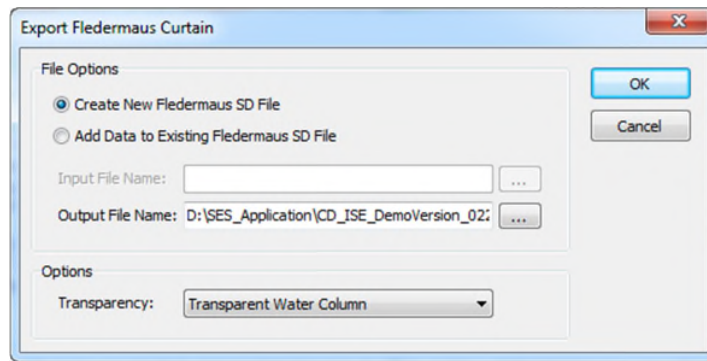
Export Fledermaus Curtain

File Options

Create New Fledermaus SD File

Add Data to Existing Fledermaus SD File

Input File Name:

...

Output File Name: D:\SES_Application\CD_ISE_DemoVersion_02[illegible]

...

OK

Cancel

Options

Transparency: Transparent Water Column